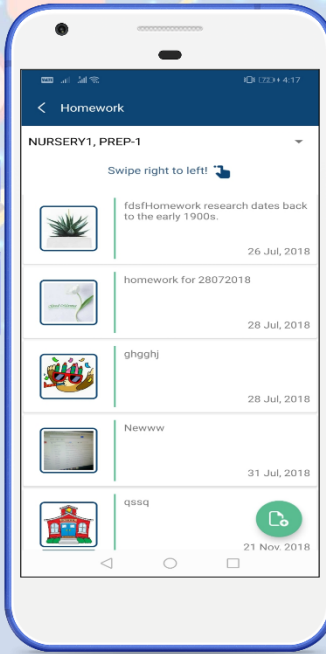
72 4:17

Homework

NURSERY1, PREP-1

Swipe right to left!

fdsfHomework research dates back to the early 1900s.

26 Jul, 2018

homework for 28072018

28 Jul, 2018

ghgghj

28 Jul, 2018

Newww

31 Jul, 2018

qssq

21 Nov, 2018